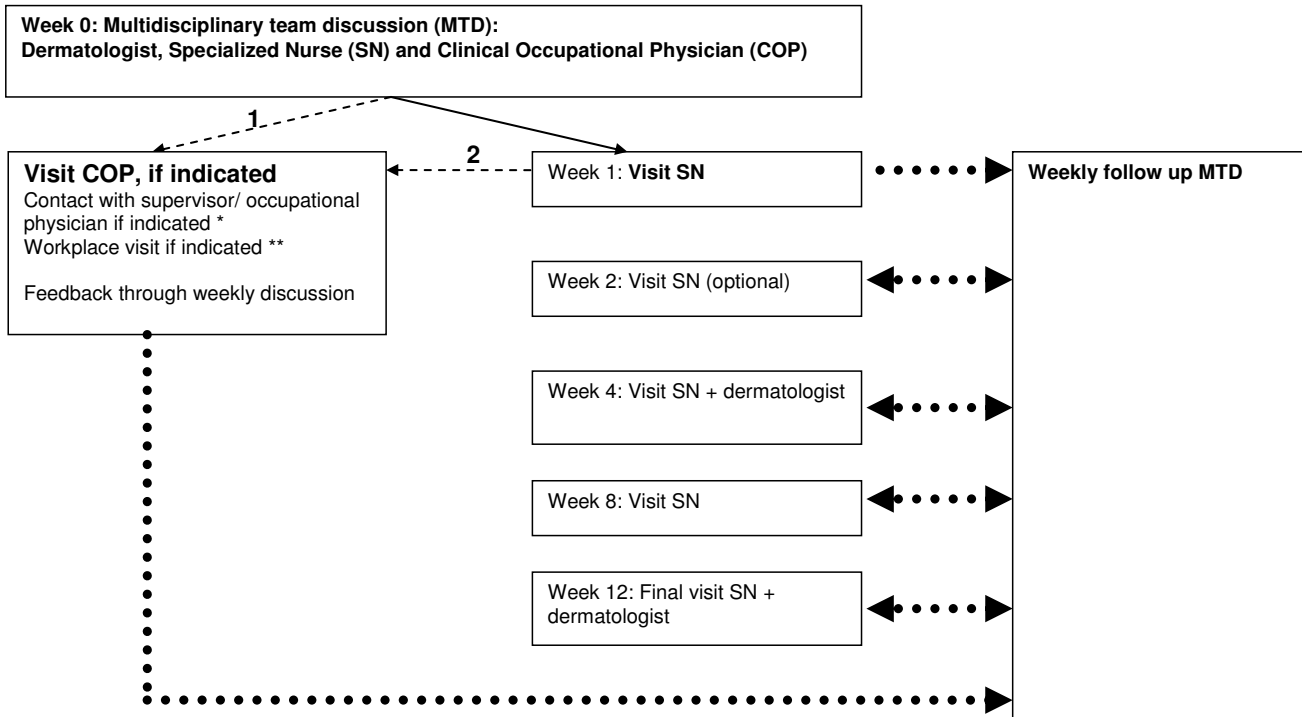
Week 0: Multidisciplinary team discussion (MTD):
Dermatologist, Specialized Nurse (SN) and Clinical Occupational Physician (COP)

1

2

Visit COP, if indicated
Contact with supervisor/ occupational physician if indicated *
Workplace visit if indicated **

Feedback through weekly discussion

Week 1: Visit SN

Weekly follow up MTD

Week 2: Visit SN (optional)

Week 4: Visit SN + dermatologist

Week 8: Visit SN

Week 12: Final visit SN + dermatologist